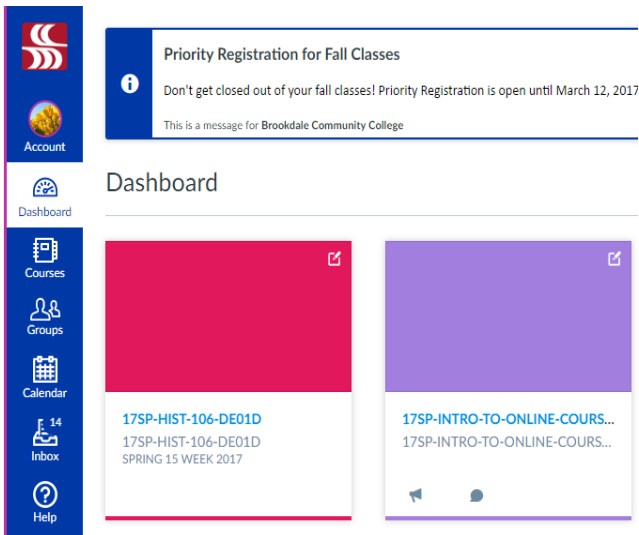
Account

Dashboard

Courses

Groups

Calendar

14

Inbox

Help

Priority Registration for Fall Classes

Don't get closed out of your fall classes! Priority Registration is open until March 12, 2017

This is a message for Brookdale Community College

Dashboard

17SP-HIST-106-DE01D

17SP-HIST-106-DE01D

SPRING 15 WEEK 2017

17SP-INTRO-TO-ONLINE-COURS...

17SP-INTRO-TO-ONLINE-COURS...